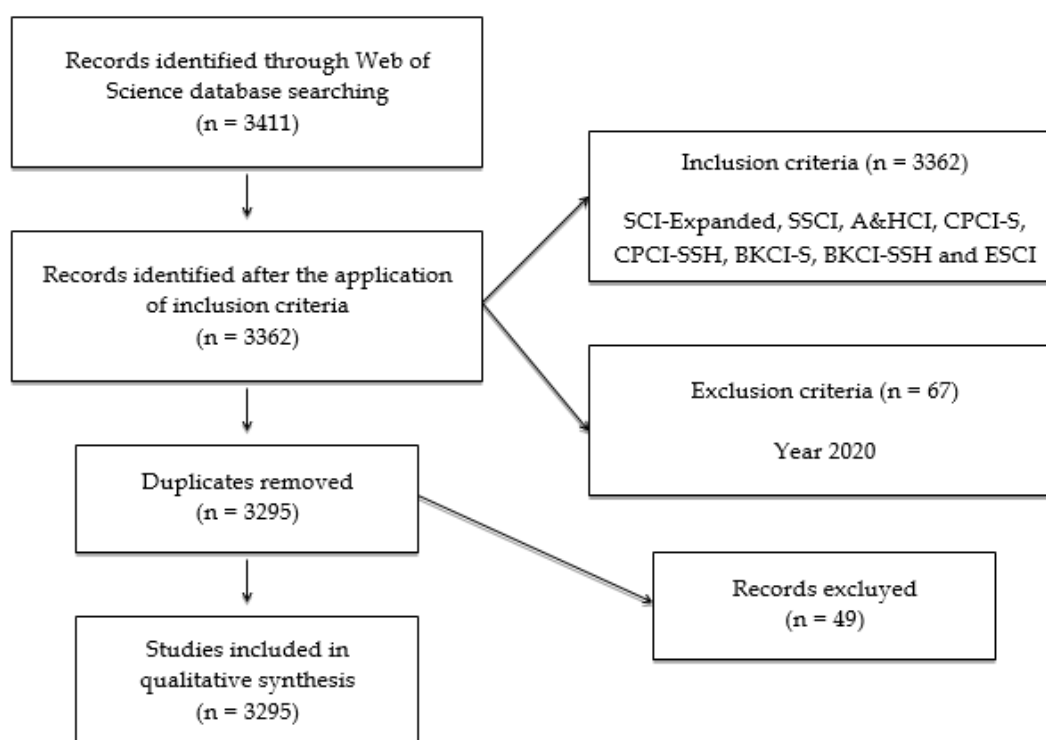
Records identified through Web of Science database searching
(n = 3411)

Inclusion criteria (n = 3362)

SCI-Expanded, SSCI, A&HCI, CPCI-S, CPCI-SSH, BKCI-S, BKCI-SSH and ESCI

Records identified after the application of inclusion criteria
(n = 3362)

Exclusion criteria (n = 67)

Year 2020

Duplicates removed
(n = 3295)

Records excluyed
(n = 49)

Studies included in qualitative synthesis
(n = 3295)